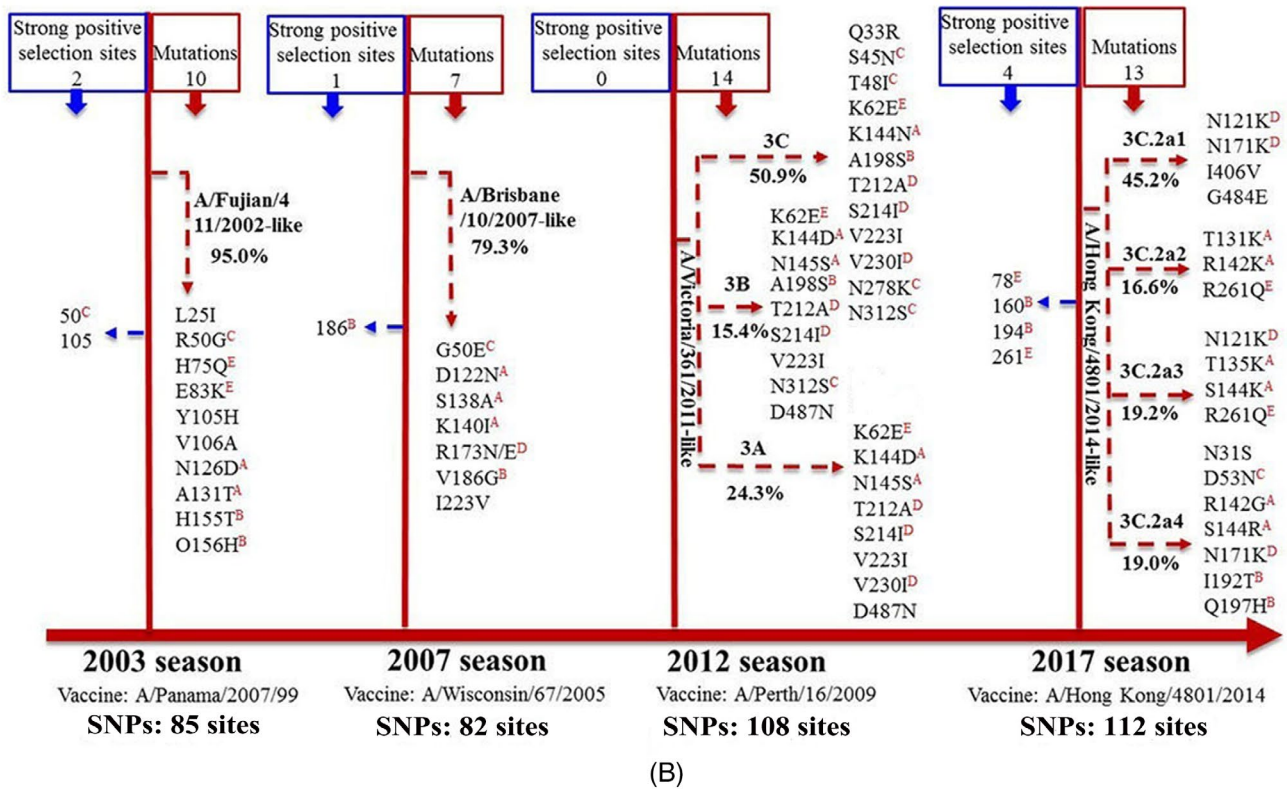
Strong positive selection sites 2

Mutations 10

A/Fujian/411/2002-like 95.0%

$50^{C}$
105

L25I
R50G$^{C}$
H75Q$^{E}$
E83K$^{E}$
Y105H
V106A
N126D$^{A}$
A131T$^{A}$
H155T$^{B}$
O156H$^{B}$

Strong positive selection sites 1

Mutations 7

A/Brisbane/10/2007-like 79.3%

$186^{B}$

G50E$^{C}$
D122N$^{A}$
S138A$^{A}$
K140I$^{A}$
R173N/E$^{D}$
V186G$^{B}$
I223V

Strong positive selection sites 0

Mutations 14

A/Victoria/361/2011-like

3C 50.9%

Q33R
S45N$^{C}$
T48I$^{C}$
K62E$^{E}$
K144N$^{A}$
A198S$^{B}$
T212A$^{D}$
S214I$^{D}$
V223I
V230I$^{D}$
N278K$^{C}$
N312S$^{C}$

3B 15.4%

K62E$^{E}$
K144D$^{A}$
N145S$^{A}$
A198S$^{B}$
T212A$^{D}$
S214I$^{D}$
V223I
N312S$^{C}$
D487N

3A 24.3%

K62E$^{E}$
K144D$^{A}$
N145S$^{A}$
T212A$^{D}$
S214I$^{D}$
V223I
V230I$^{D}$
D487N

Strong positive selection sites 4

Mutations 13

A/Hong Kong/4801/2014-like

$78^{E}$
$160^{B}$
$194^{B}$
$261^{E}$

3C.2a1 45.2%

N121K$^{D}$
N171K$^{D}$
I406V
G484E

3C.2a2 16.6%

T131K$^{A}$
R142K$^{A}$
R261Q$^{E}$

3C.2a3 19.2%

N121K$^{D}$
T135K$^{A}$
S144K$^{A}$
R261Q$^{E}$

3C.2a4 19.0%

N31S
D53N$^{C}$
R142G$^{A}$
S144R$^{A}$
N171K$^{D}$
I192T$^{B}$
Q197H$^{B}$

2003 season
Vaccine: A/Panama/2007/99
SNPs: 85 sites

2007 season
Vaccine: A/Wisconsin/67/2005
SNPs: 82 sites

2012 season
Vaccine: A/Perth/16/2009
SNPs: 108 sites

2017 season
Vaccine: A/Hong Kong/4801/2014
SNPs: 112 sites

(B)